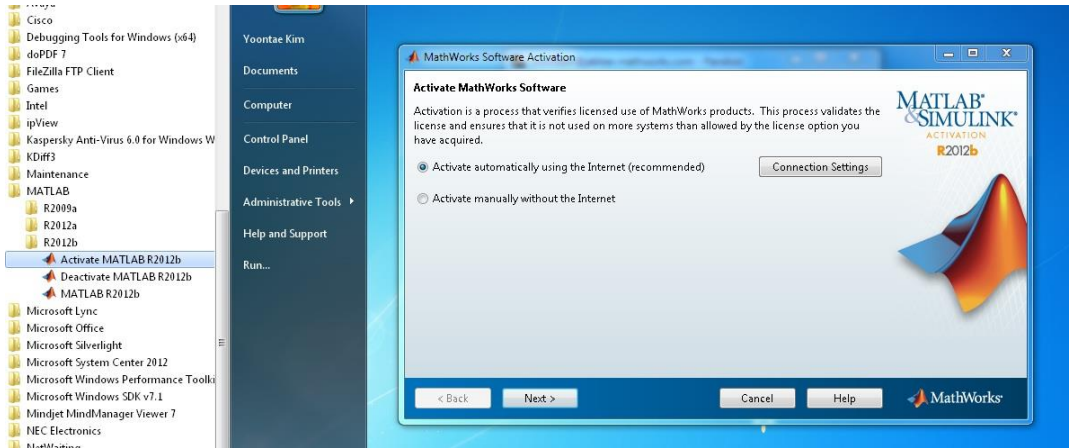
Cisco
Debugging Tools for Windows (x64)
doPDF 7
FileZilla FTP Client
Games
Intel
ipView
Kaspersky Anti-Virus 6.0 for Windows W
KDiff3
Maintenance
MATLAB
R2009a
R2012a
R2012b
Activate MATLAB R2012b
Deactivate MATLAB R2012b
MATLAB R2012b
Microsoft Lync
Microsoft Office
Microsoft Silverlight
Microsoft System Center 2012
Microsoft Windows Performance Toolki
Microsoft Windows SDK v7.1
Mindjet MindManager Viewer 7
NEC Electronics

Yoontae Kim
Documents
Computer
Control Panel
Devices and Printers
Administrative Tools
Help and Support
Run...

MathWorks Software Activation

Activate MathWorks Software

Activation is a process that verifies licensed use of MathWorks products. This process validates the license and ensures that it is not used on more systems than allowed by the license option you have acquired.

Activate automatically using the Internet (recommended)

Connection Settings

Activate manually without the Internet

MATLAB® &SIMULINK®
ACTIVATION
R2012b

< Back
Next >
Cancel
Help
MathWorks®